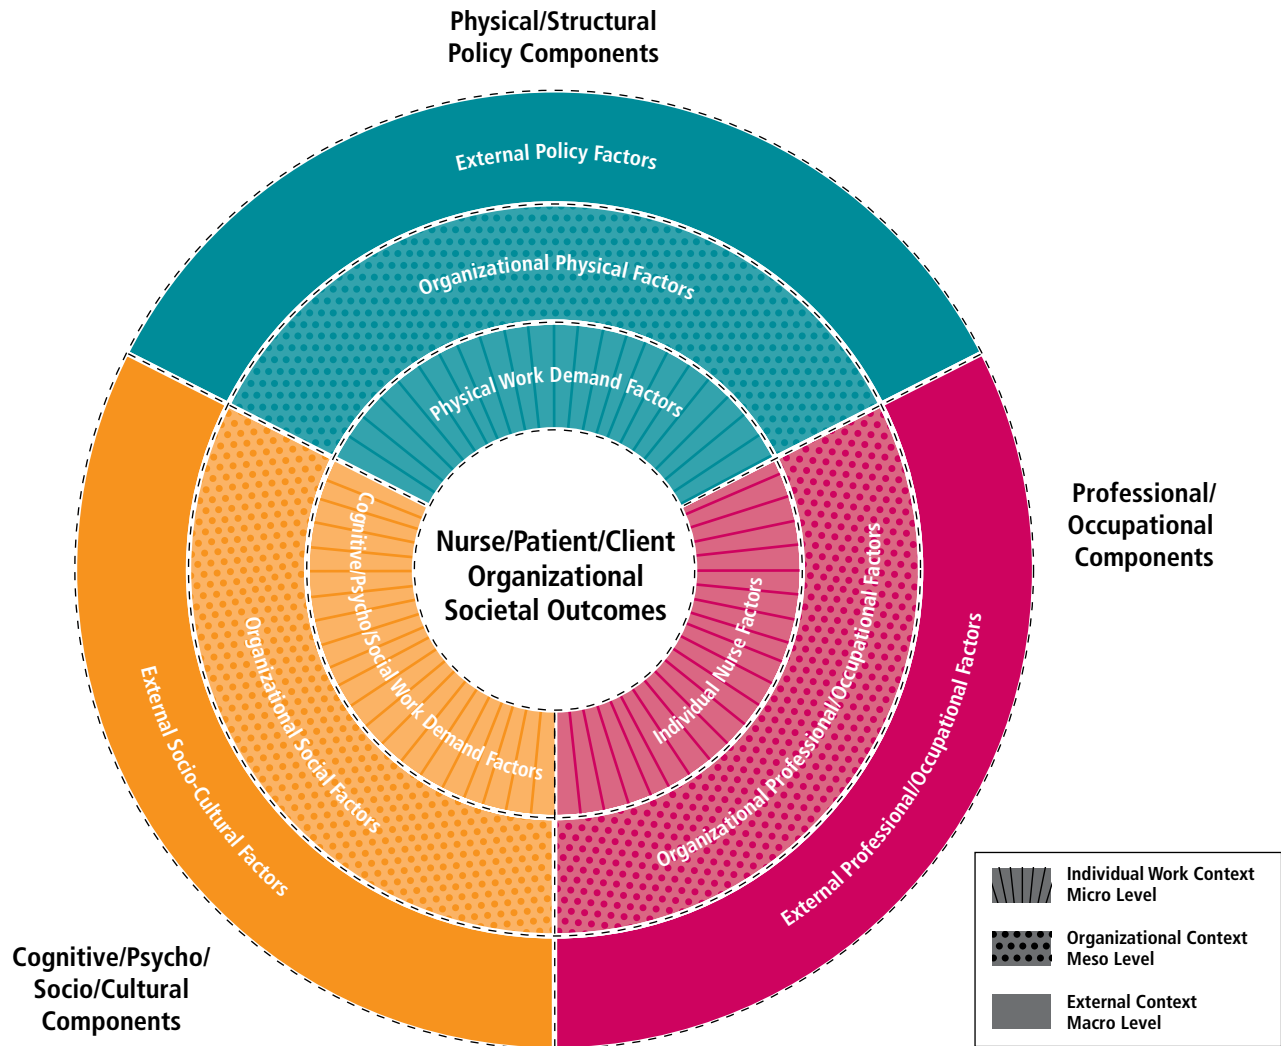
Physical/Structural
Policy Components

External Policy Factors

Organizational Physical Factors

Physical Work Demand Factors

Professional/
Occupational
Components

Nurse/Patient/Client
Organizational
Societal Outcomes

Cognitive/Psycho/Social Work Demand Factors

Organizational Social Factors

External Socio-Cultural Factors

Individual Nurse Factors

Organizational Professional/Occupational Factors

External Professional/Occupational Factors

Cognitive/Psycho/
Socio/Cultural
Components

Individual Work Context
Micro Level

Organizational Context
Meso Level

External Context
Macro Level